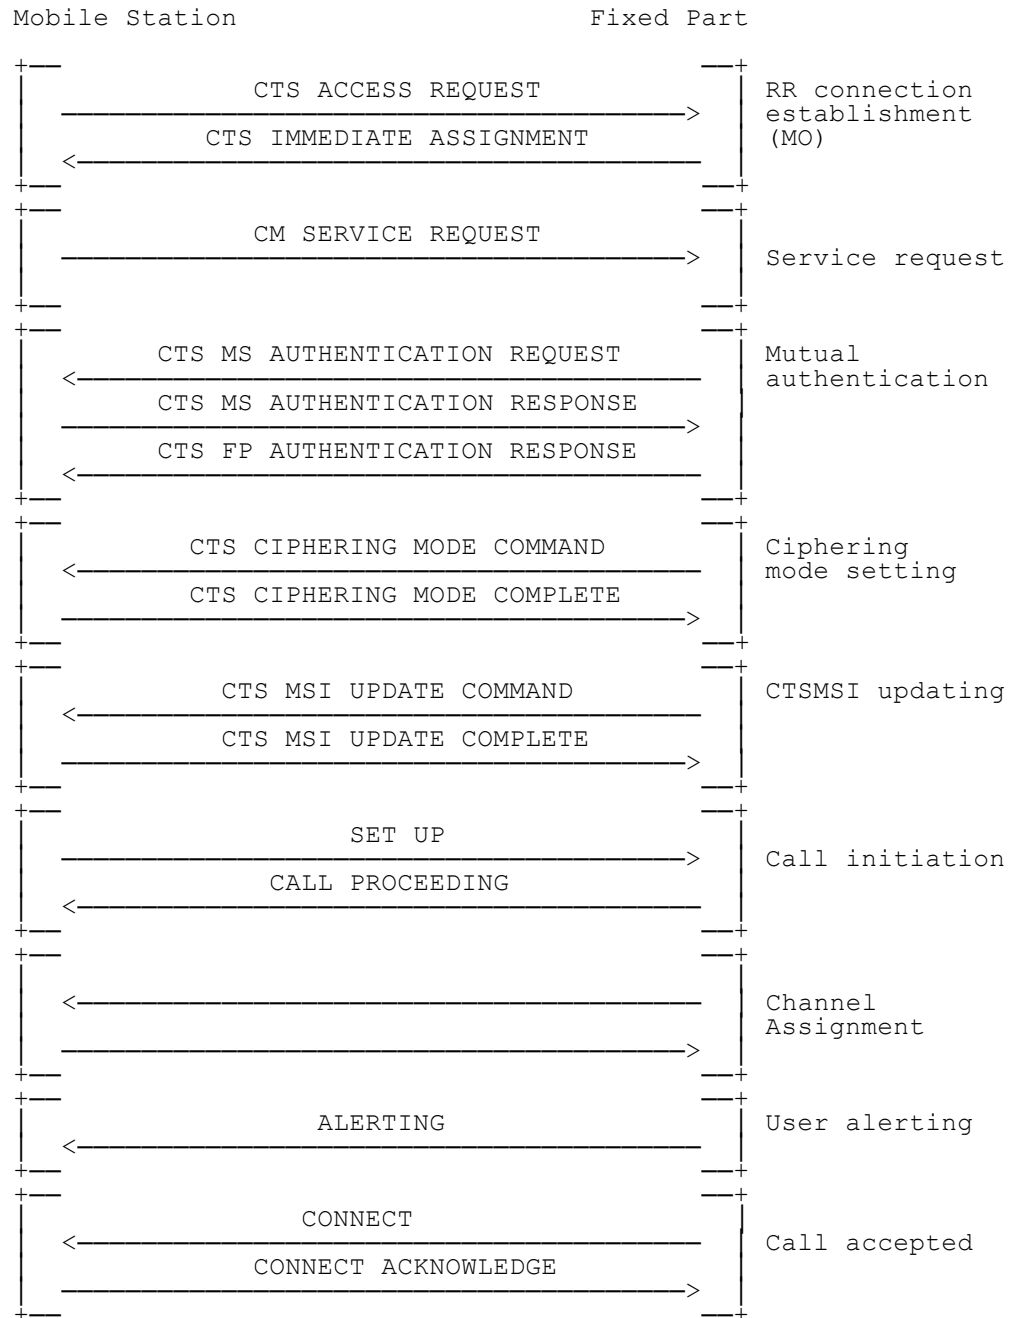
Mobile Station Fixed Part

CTS ACCESS REQUEST
CTS IMMEDIATE ASSIGNMENT
RR connection establishment (MO)

CM SERVICE REQUEST
Service request

CTS MS AUTHENTICATION REQUEST
CTS MS AUTHENTICATION RESPONSE
CTS FP AUTHENTICATION RESPONSE
Mutual authentication

CTS CIPHERING MODE COMMAND
CTS CIPHERING MODE COMPLETE
Ciphering mode setting

CTS MSI UPDATE COMMAND
CTS MSI UPDATE COMPLETE
CTSMSI updating

SET UP
CALL PROCEEDING
Call initiation

Channel Assignment

ALERTING
User alerting

CONNECT
CONNECT ACKNOWLEDGE
Call accepted